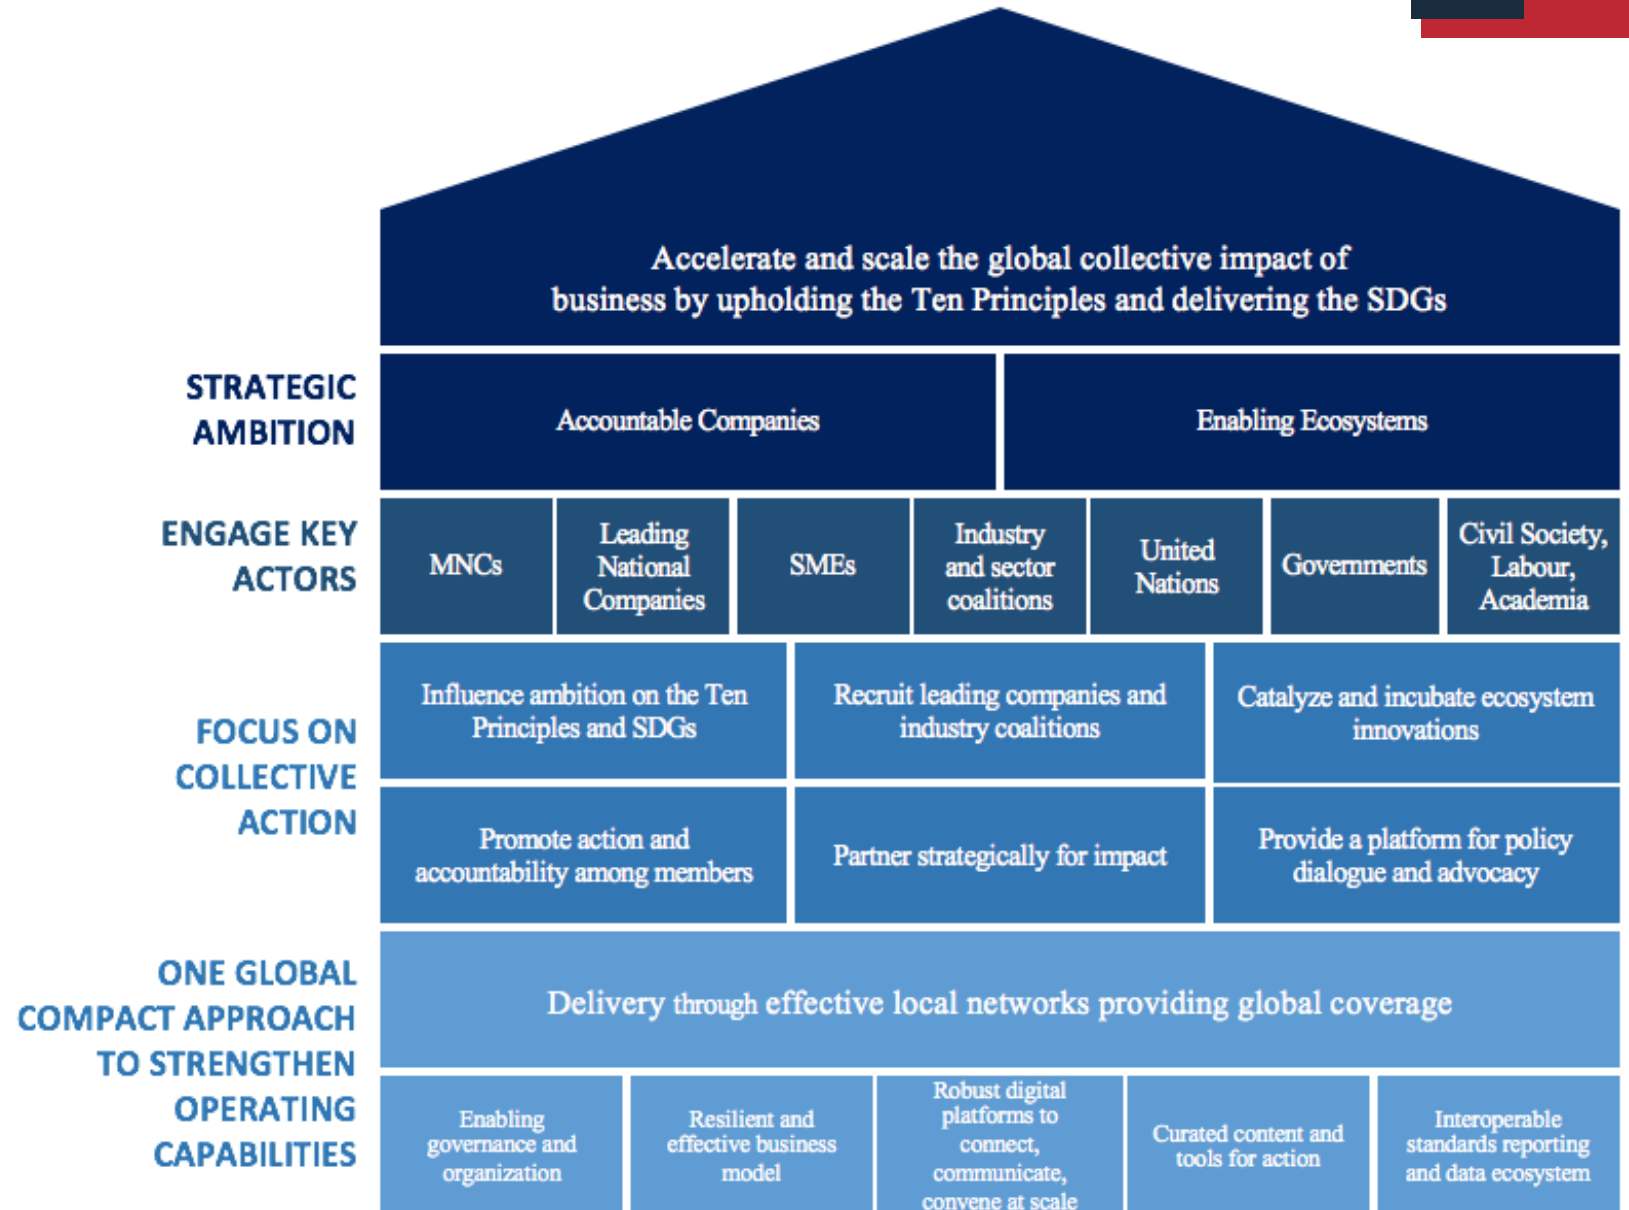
Accelerate and scale the global collective impact of business by upholding the Ten Principles and delivering the SDGs

STRATEGIC AMBITION

Accountable Companies

Enabling Ecosystems

ENGAGE KEY ACTORS

MNCs

Leading National Companies

SMEs

Industry and sector coalitions

United Nations

Governments

Civil Society, Labour, Academia

FOCUS ON COLLECTIVE ACTION

Influence ambition on the Ten Principles and SDGs

Recruit leading companies and industry coalitions

Catalyze and incubate ecosystem innovations

Promote action and accountability among members

Partner strategically for impact

Provide a platform for policy dialogue and advocacy

ONE GLOBAL COMPACT APPROACH TO STRENGTHEN OPERATING CAPABILITIES

Delivery through effective local networks providing global coverage

Enabling governance and organization

Resilient and effective business model

Robust digital platforms to connect, communicate, convene at scale

Curated content and tools for action

Interoperable standards reporting and data ecosystem